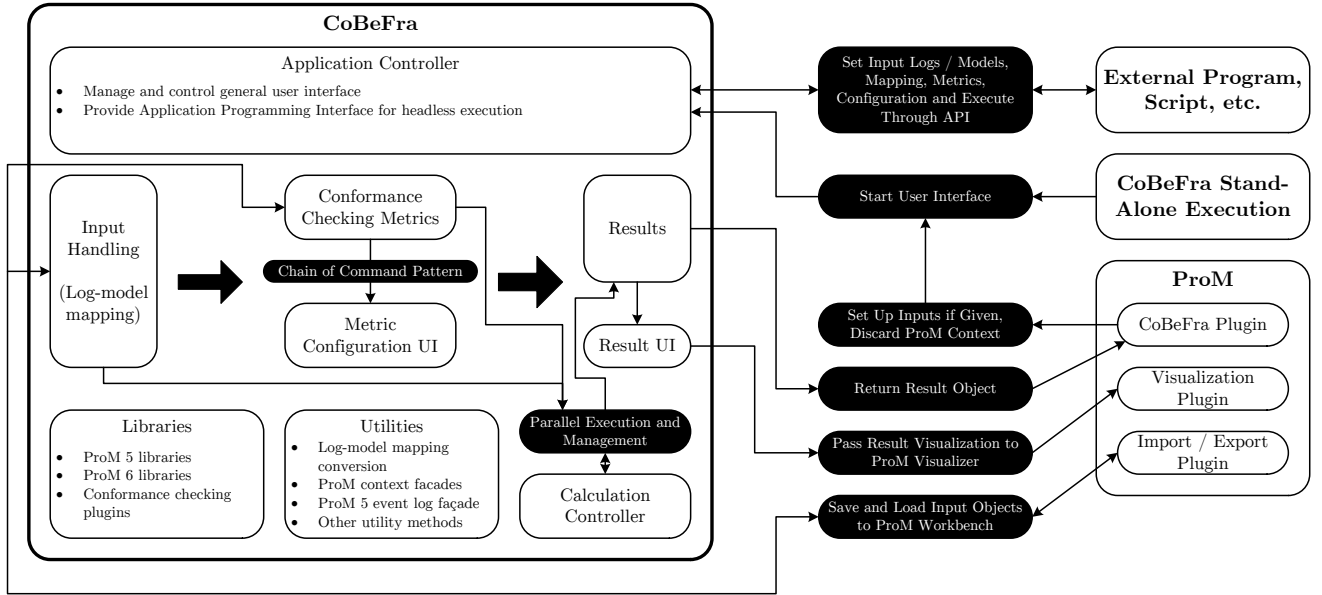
CoBeFra

Application Controller

- Manage and control general user interface
- Provide Application Programming Interface for headless execution

Input Handling

(Log-model mapping)

Conformance Checking Metrics

Chain of Command Pattern

Metric Configuration UI

Results

Result UI

Libraries

- ProM 5 libraries
- ProM 6 libraries
- Conformance checking plugins

Utilities

- Log-model mapping conversion
- ProM context facades
- ProM 5 event log façade
- Other utility methods

Parallel Execution and Management

Calculation Controller

Set Input Logs / Models, Mapping, Metrics, Configuration and Execute Through API

External Program, Script, etc.

Start User Interface

CoBeFra Stand-Alone Execution

ProM

Set Up Inputs if Given, Discard ProM Context

CoBeFra Plugin

Return Result Object

Visualization Plugin

Pass Result Visualization to ProM Visualizer

Import / Export Plugin

Save and Load Input Objects to ProM Workbench